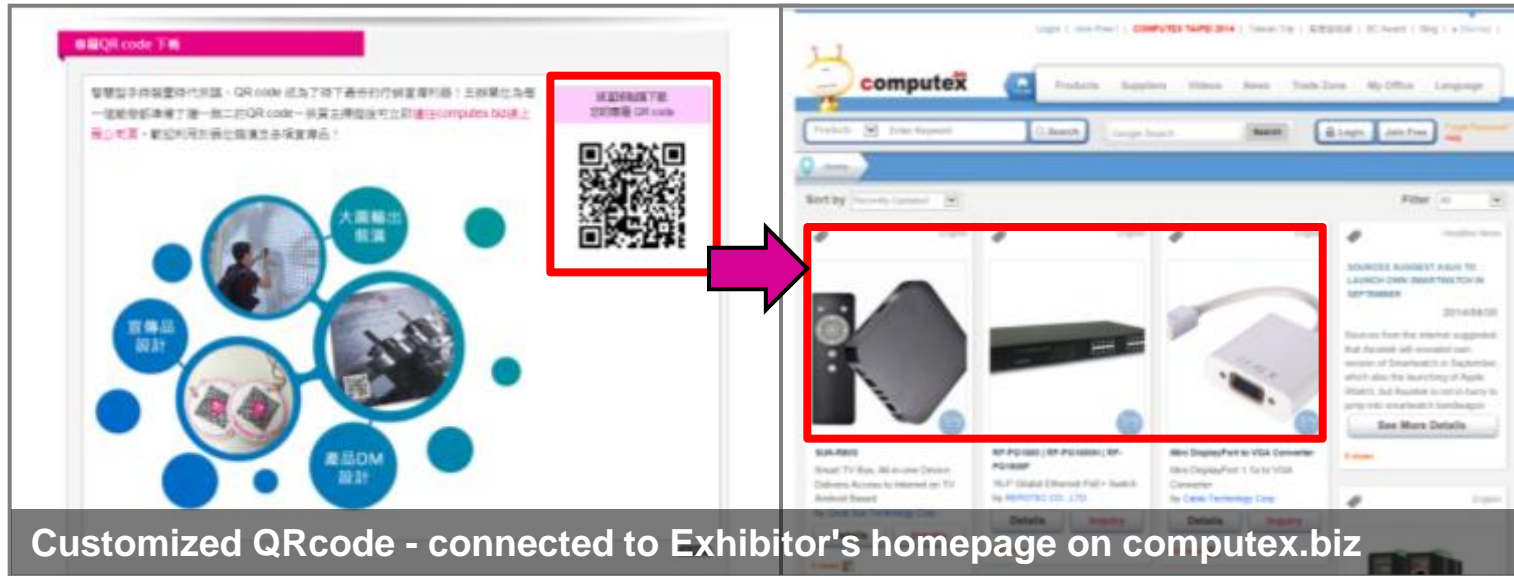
專屬QR code 下載

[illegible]

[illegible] QR code

大圖輸出 看板

宣傳品 設計

產品DM 設計

Login | Join Free | COMPUTEX TAIPEI 2014 | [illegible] | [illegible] | Blog | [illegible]

computex

Products Suppliers Videos News Trade Zone My Office Language

Products Enter Keyword Search Google Search Search Login Join Free

Home

Sort by Recently Updated

Filter All

SOURCES SUGGEST ASUS TO LAUNCH OWN SMARTWATCH IN SEPTEMBER

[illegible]

See More Details

SUN-R805
Smart TV Box, All-in-one Device Delivers Access to Internet on TV Android Based

RP-PG1600 | RP-PG1600H | RP-PG1600P
16-P Gigabit Ethernet PoE+ Switch

Mini DisplayPort to VGA Converter
Mini DisplayPort 1.1a to VGA Converter

Details Inquiry Details Inquiry

Customized QRcode - connected to Exhibitor's homepage on computex.biz